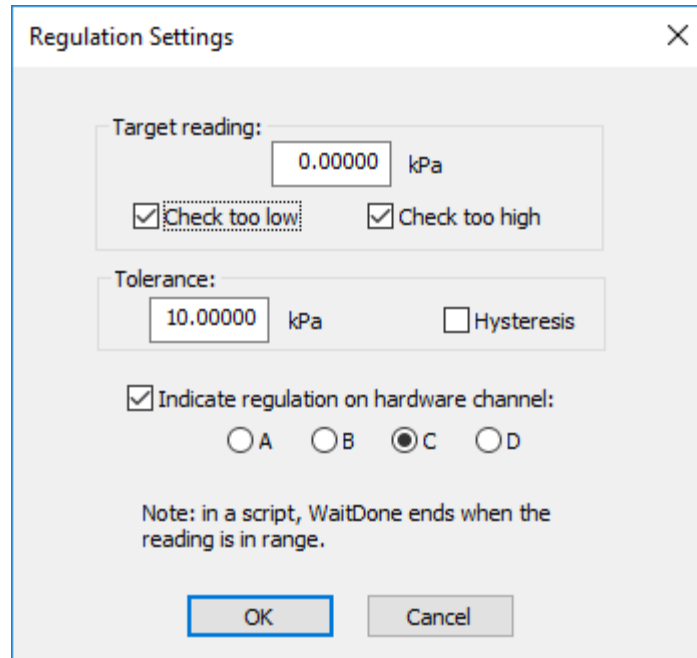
Regulation Settings

Target reading:

0.00000 kPa

Check too low

Check too high

Tolerance:

10.00000 kPa

Hysteresis

Indicate regulation on hardware channel:

A B C D

Note: in a script, WaitDone ends when the reading is in range.

OK

Cancel